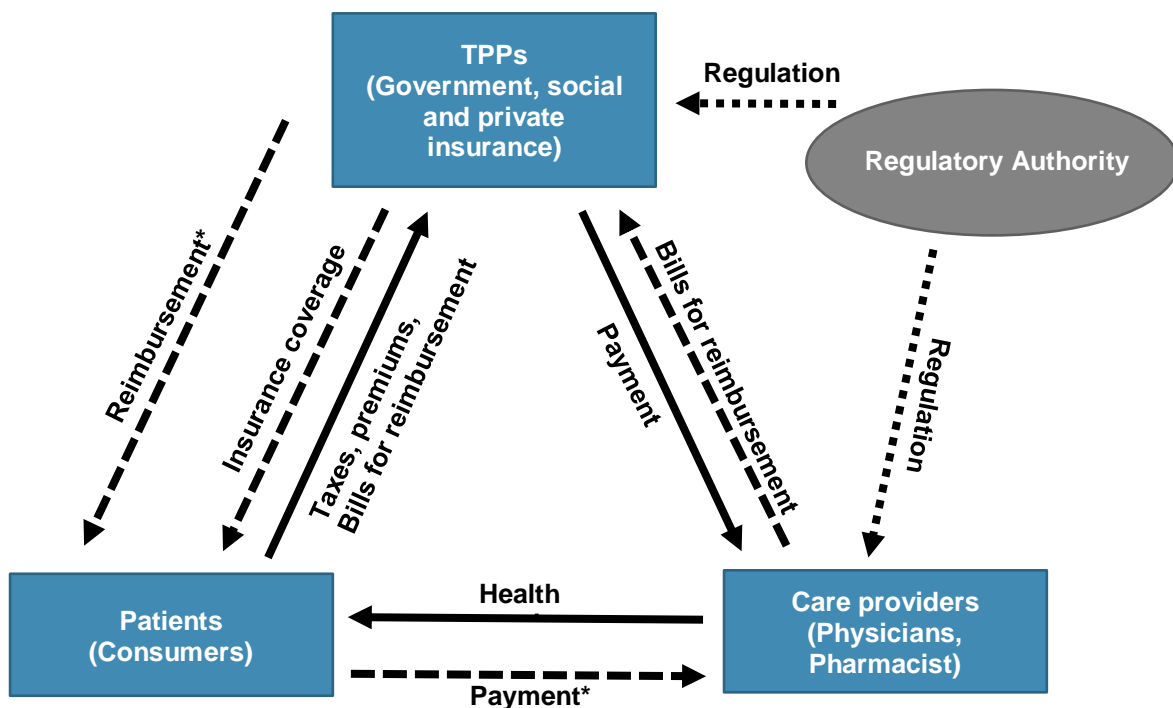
TPPs
(Government, social and private insurance)

Regulation

Regulatory Authority

Reimbursement*

Insurance coverage

Taxes, premiums, Bills for reimbursement

Payment

Bills for reimbursement

Regulation

Patients
(Consumers)

Health

Payment*

Care providers
(Physicians, Pharmacist)